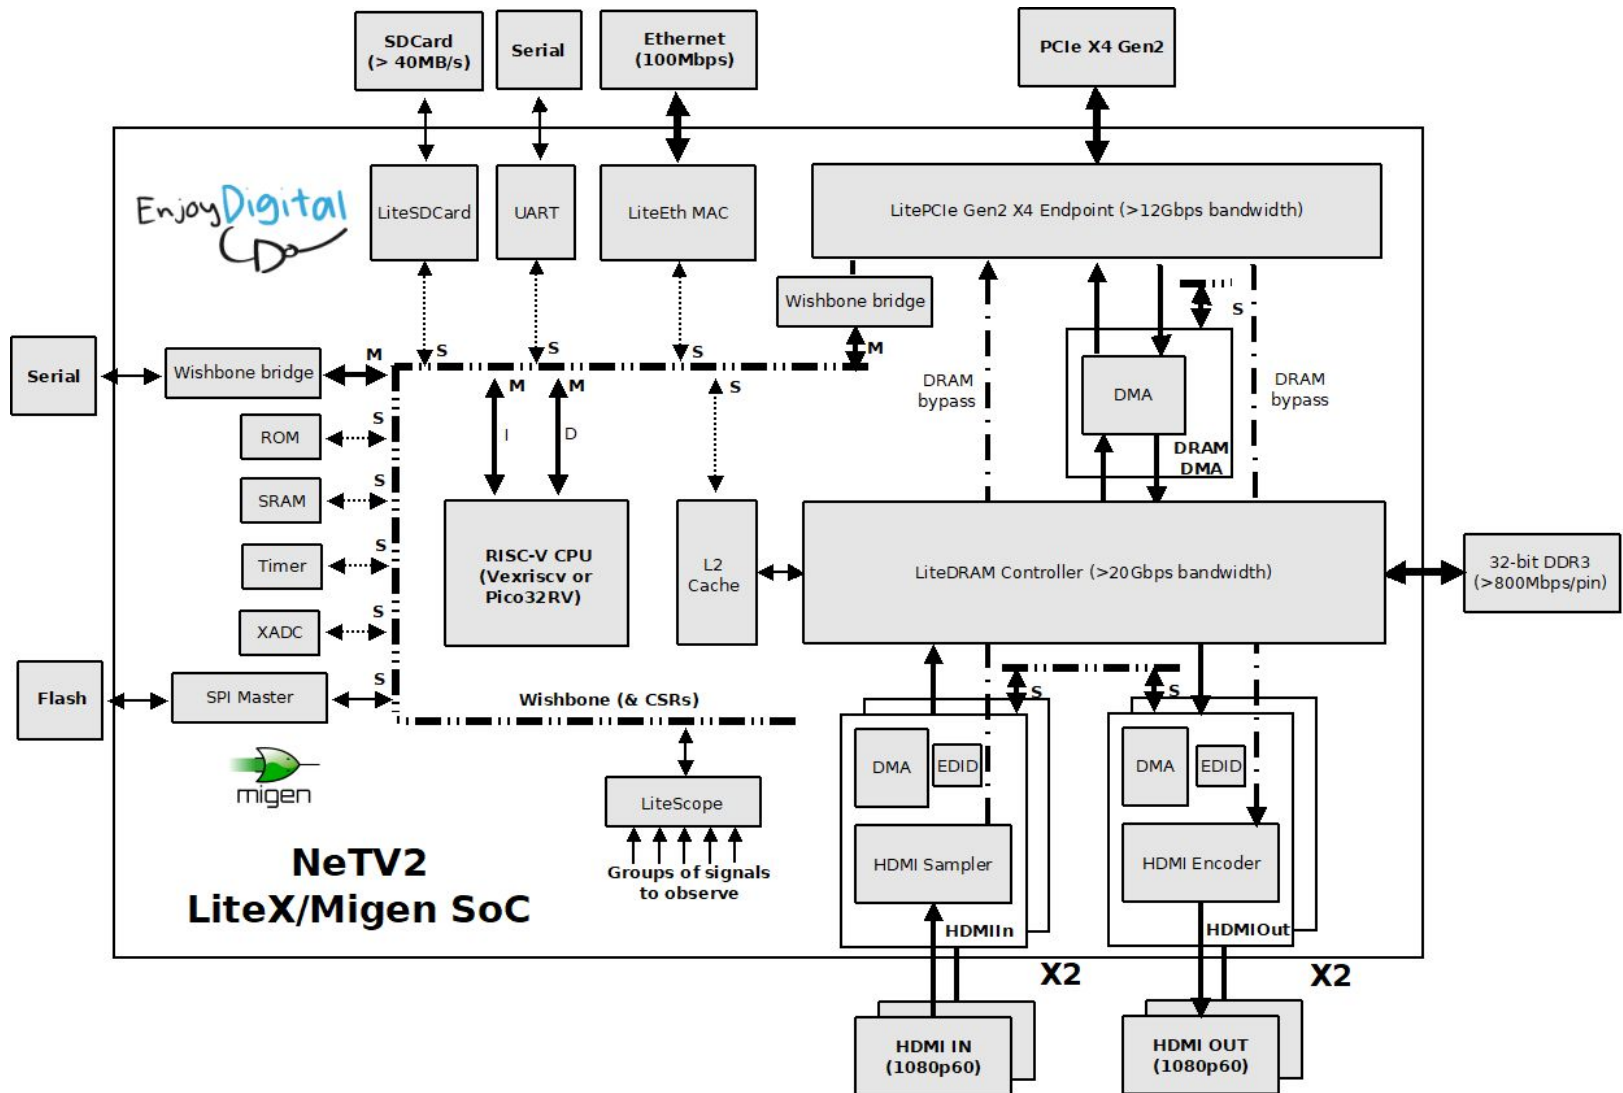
SDCard
(> 40MB/s)

Serial

Ethernet
(100Mbps)

PCIe X4 Gen2

EnjoyDigital

LiteSDCard

UART

LiteEth MAC

LitePCIe Gen2 X4 Endpoint (>12Gbps bandwidth)

Wishbone bridge

M

S

S

S

S

M

Serial

Wishbone bridge

M

M

M

S

DRAM
bypass

DMA

DRAM
bypass

DRAM
DMA

ROM

S

I

D

SRAM

S

Timer

S

RISC-V CPU
(Vexriscv or
Pico32RV)

L2
Cache

LiteDRAM Controller (>20Gbps bandwidth)

32-bit DDR3
(>800Mbps/pin)

XADC

S

Flash

SPI Master

S

Wishbone (& CSRs)

S

S

DMA

EDID

DMA

EDID

migen

LiteScope

HDMI Sampler

HDMI Encoder

NeTV2
LiteX/Migen SoC

Groups of signals
to observe

HDMIIn

HDMIOut

X2

X2

HDMI IN
(1080p60)

HDMI OUT
(1080p60)